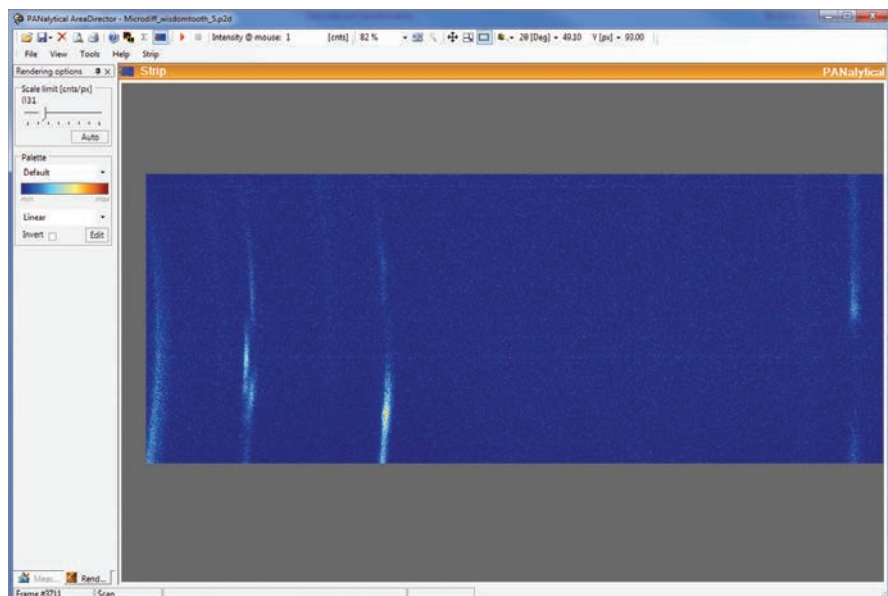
PANalytical AreaDirector - Microdiff_wisdomtooth_5.p2d

Intensity @ mouse: 1 [cnts] 82 % 2θ [Deg] = 49.10 Y [px] = 93.00

File View Tools Help Strip

Rendering options

Strip

PANalytical

Scale limit [cnts/px]
131

Auto

Palette
Default

min max

Linear

Invert

Edit

Meas... Rend...

Frame #3711 Scan